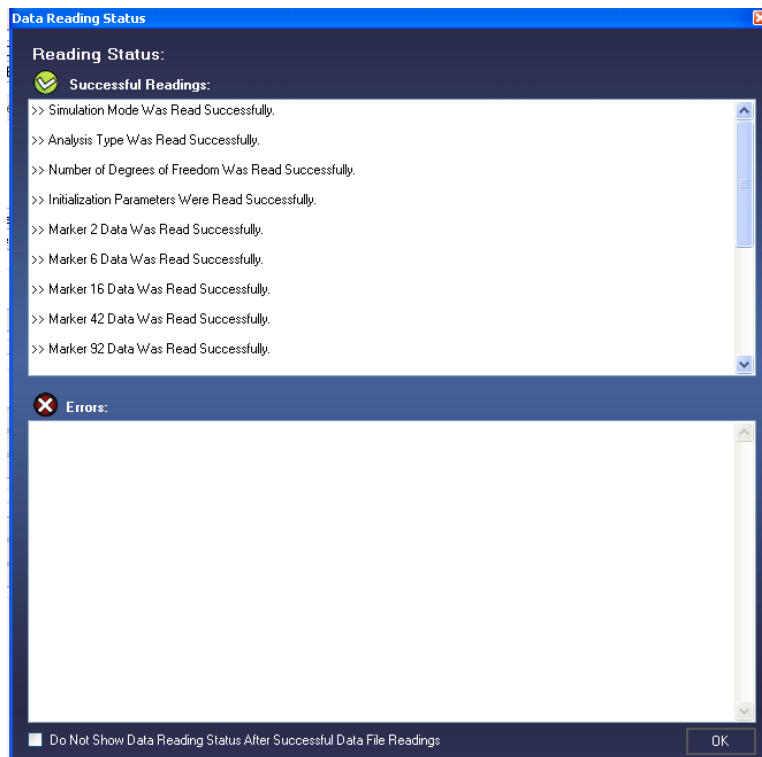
Data Reading Status

Reading Status:

Successful Readings:

>> Simulation Mode Was Read Successfully.

>> Analysis Type Was Read Successfully.

>> Number of Degrees of Freedom Was Read Successfully.

>> Initialization Parameters Were Read Successfully.

>> Marker 2 Data Was Read Successfully.

>> Marker 6 Data Was Read Successfully.

>> Marker 16 Data Was Read Successfully.

>> Marker 42 Data Was Read Successfully.

>> Marker 92 Data Was Read Successfully.

Errors:

Do Not Show Data Reading Status After Successful Data File Readings

OK